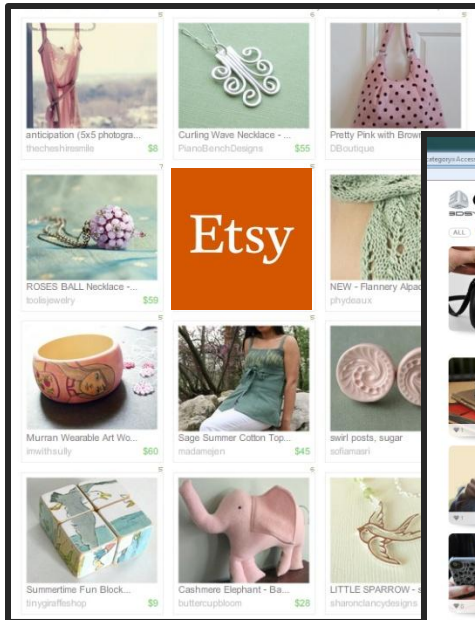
anticipation (5x5 photogra...
thecheshiresmile
$8

Curling Wave Necklace - ...
PianoBenchDesigns
$55

Pretty Pink with Brow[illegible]
DBoutique

ROSES BALL Necklace - ...
toolisjewelry
$59

Etsy

NEW - Flannery Alpac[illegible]
phydeaux

Murran Wearable Art Wo...
imwithsully
$60

Sage Summer Cotton Top...
madamejen
$45

swirl posts, sugar
sofiamasri

Summertime Fun Block...
tinygiraffeshop
$9

Cashmere Elephant - Ba...
buttercupbloom
$28

LITTLE SPARROW - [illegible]
sharonclancydesigns

ALL